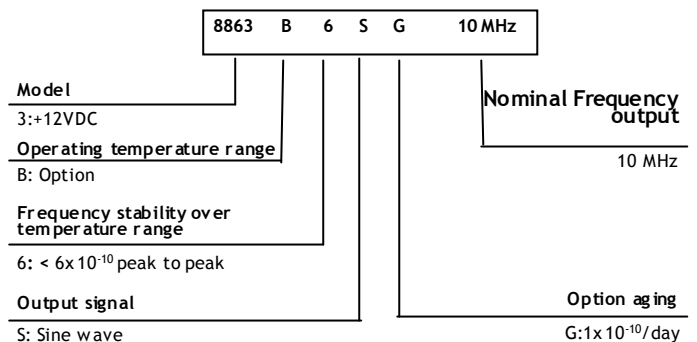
8863 B 6 S G 10 MHz

Model

3:+12VDC

Operating temperature range

B: Option

Frequency stability over temperature range

6: < $6\times10^{-10}$ peak to peak

Output signal

S: Sine wave

Nominal Frequency output

10 MHz

Option aging

G:$1\times10^{-10}$/day